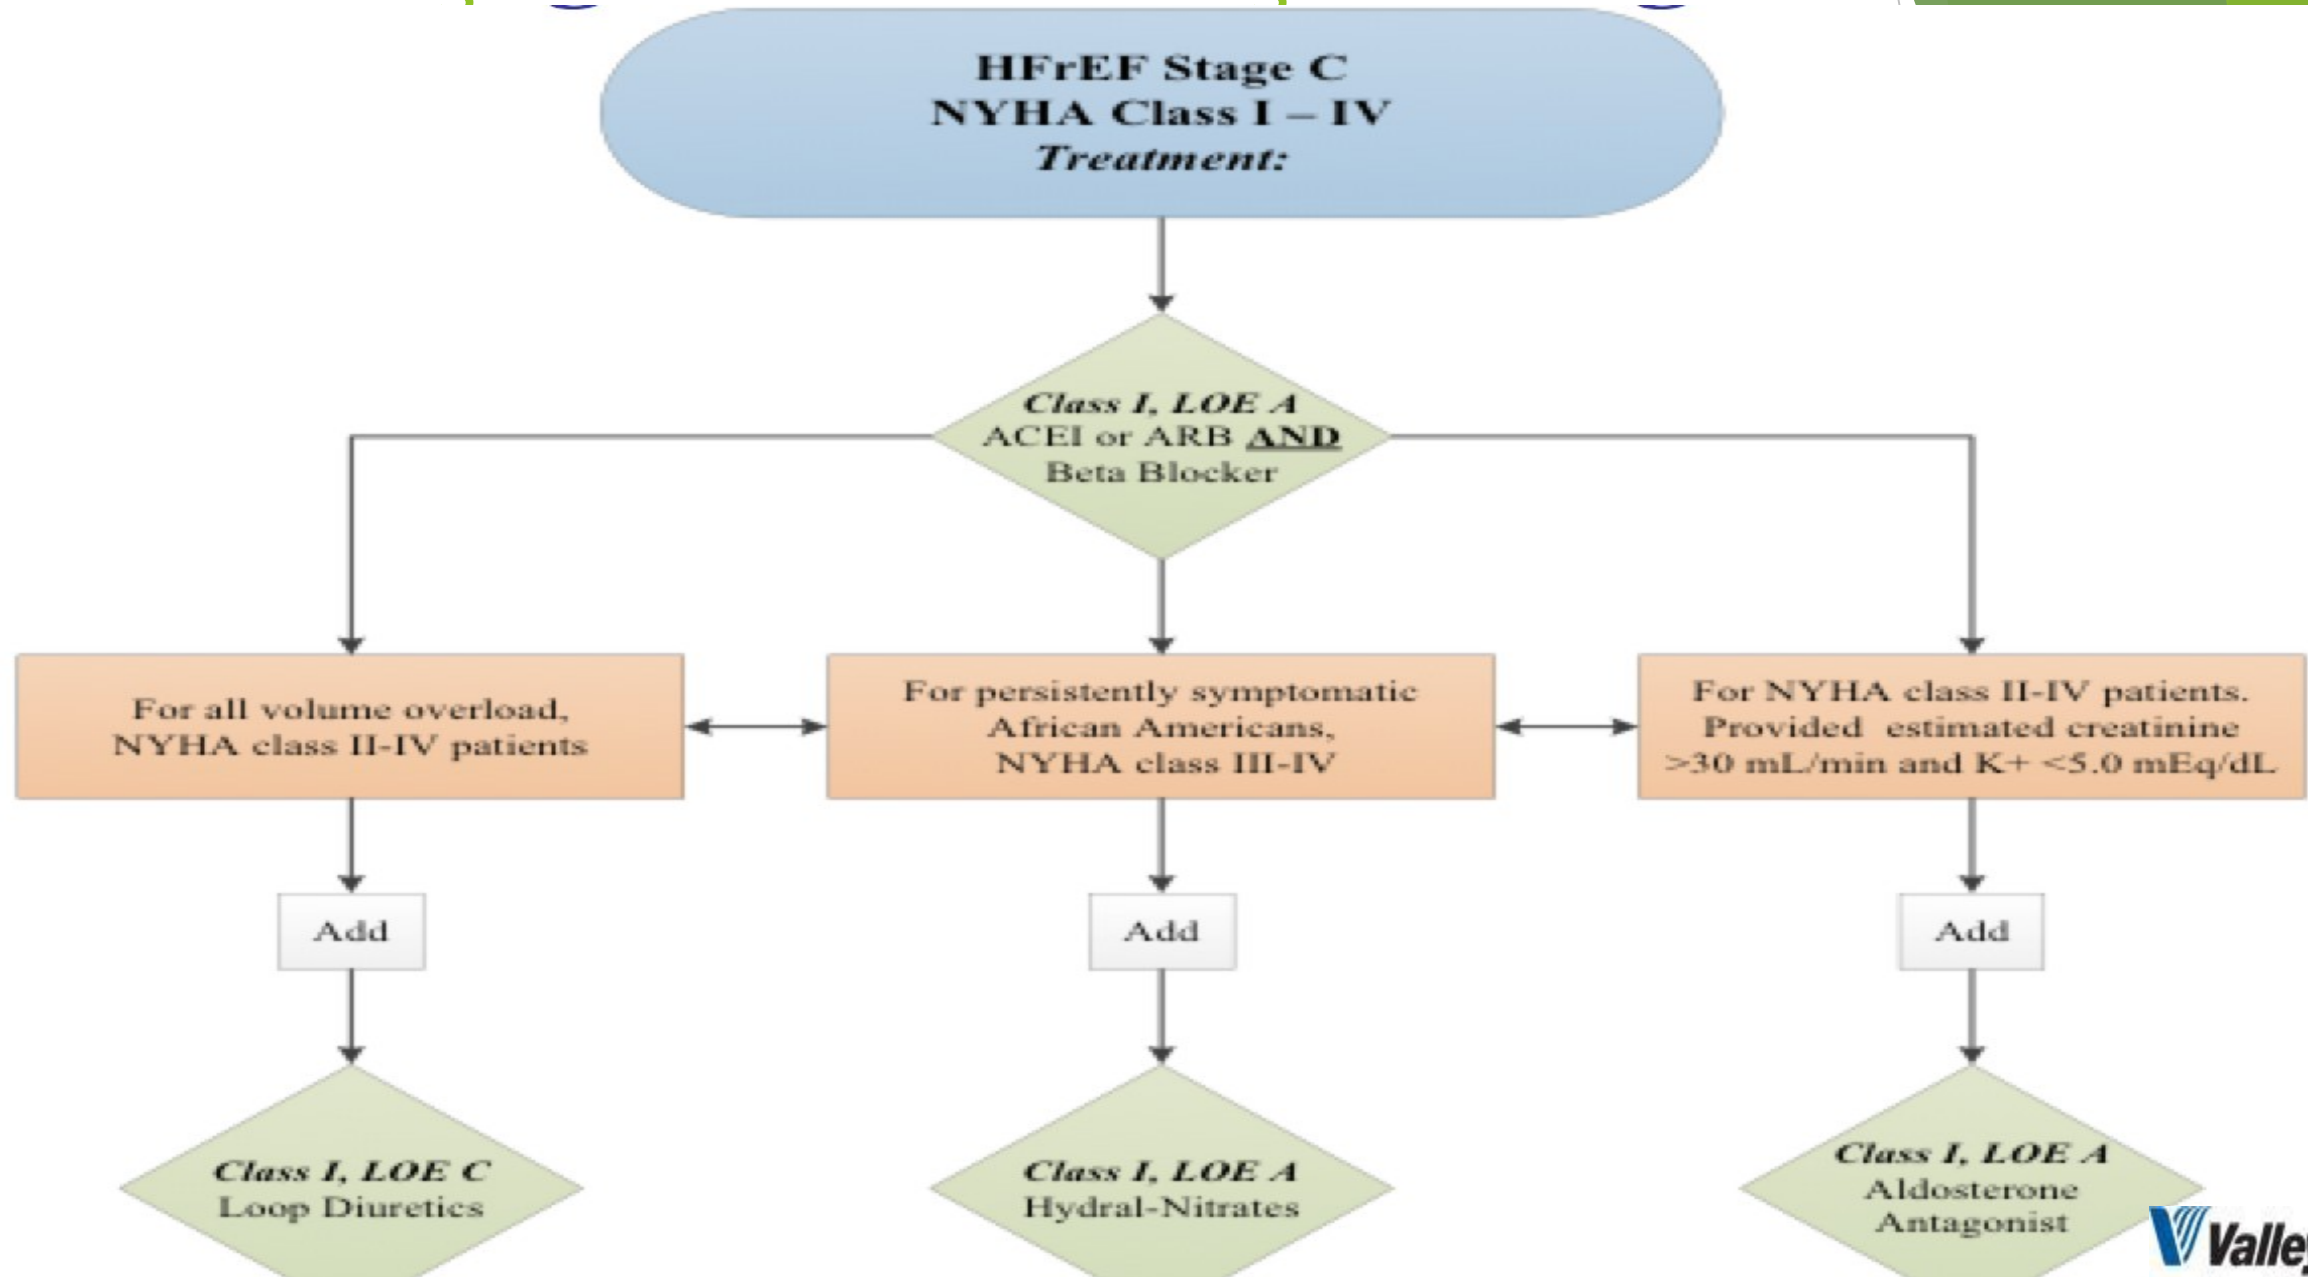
HFrEF Stage C
NYHA Class I – IV
*Treatment:*

*Class I, LOE A*
ACEI or ARB AND
Beta Blocker

For all volume overload, NYHA class II-IV patients

For persistently symptomatic African Americans, NYHA class III-IV

For NYHA class II-IV patients. Provided estimated creatinine >30 mL/min and K+ <5.0 mEq/dL

Add

Add

Add

*Class I, LOE C*
Loop Diuretics

*Class I, LOE A*
Hydral-Nitrates

*Class I, LOE A*
Aldosterone Antagonist

Valle